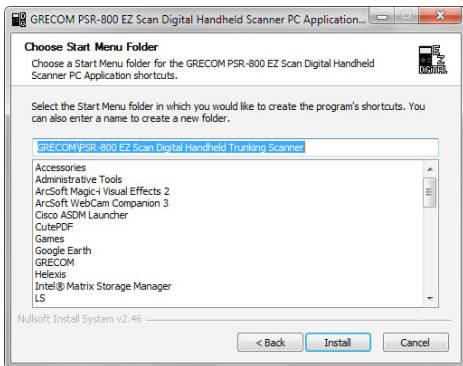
GRECOM PSR-800 EZ Scan Digital Handheld Scanner PC Application...

Choose Start Menu Folder

Choose a Start Menu folder for the GRECOM PSR-800 EZ Scan Digital Handheld Scanner PC Application shortcuts.

EZ DIGITAL

Select the Start Menu folder in which you would like to create the program's shortcuts. You can also enter a name to create a new folder.

GRECOM\PSR-800 EZ Scan Digital Handheld Trunking Scanner

Accessories
Administrative Tools
ArcSoft Magic-i Visual Effects 2
ArcSoft WebCam Companion 3
Cisco ASDM Launcher
CutePDF
Games
Google Earth
GRECOM
Helexis
Intel® Matrix Storage Manager
LS

Nullsoft Install System v2.46

< Back
Install
Cancel